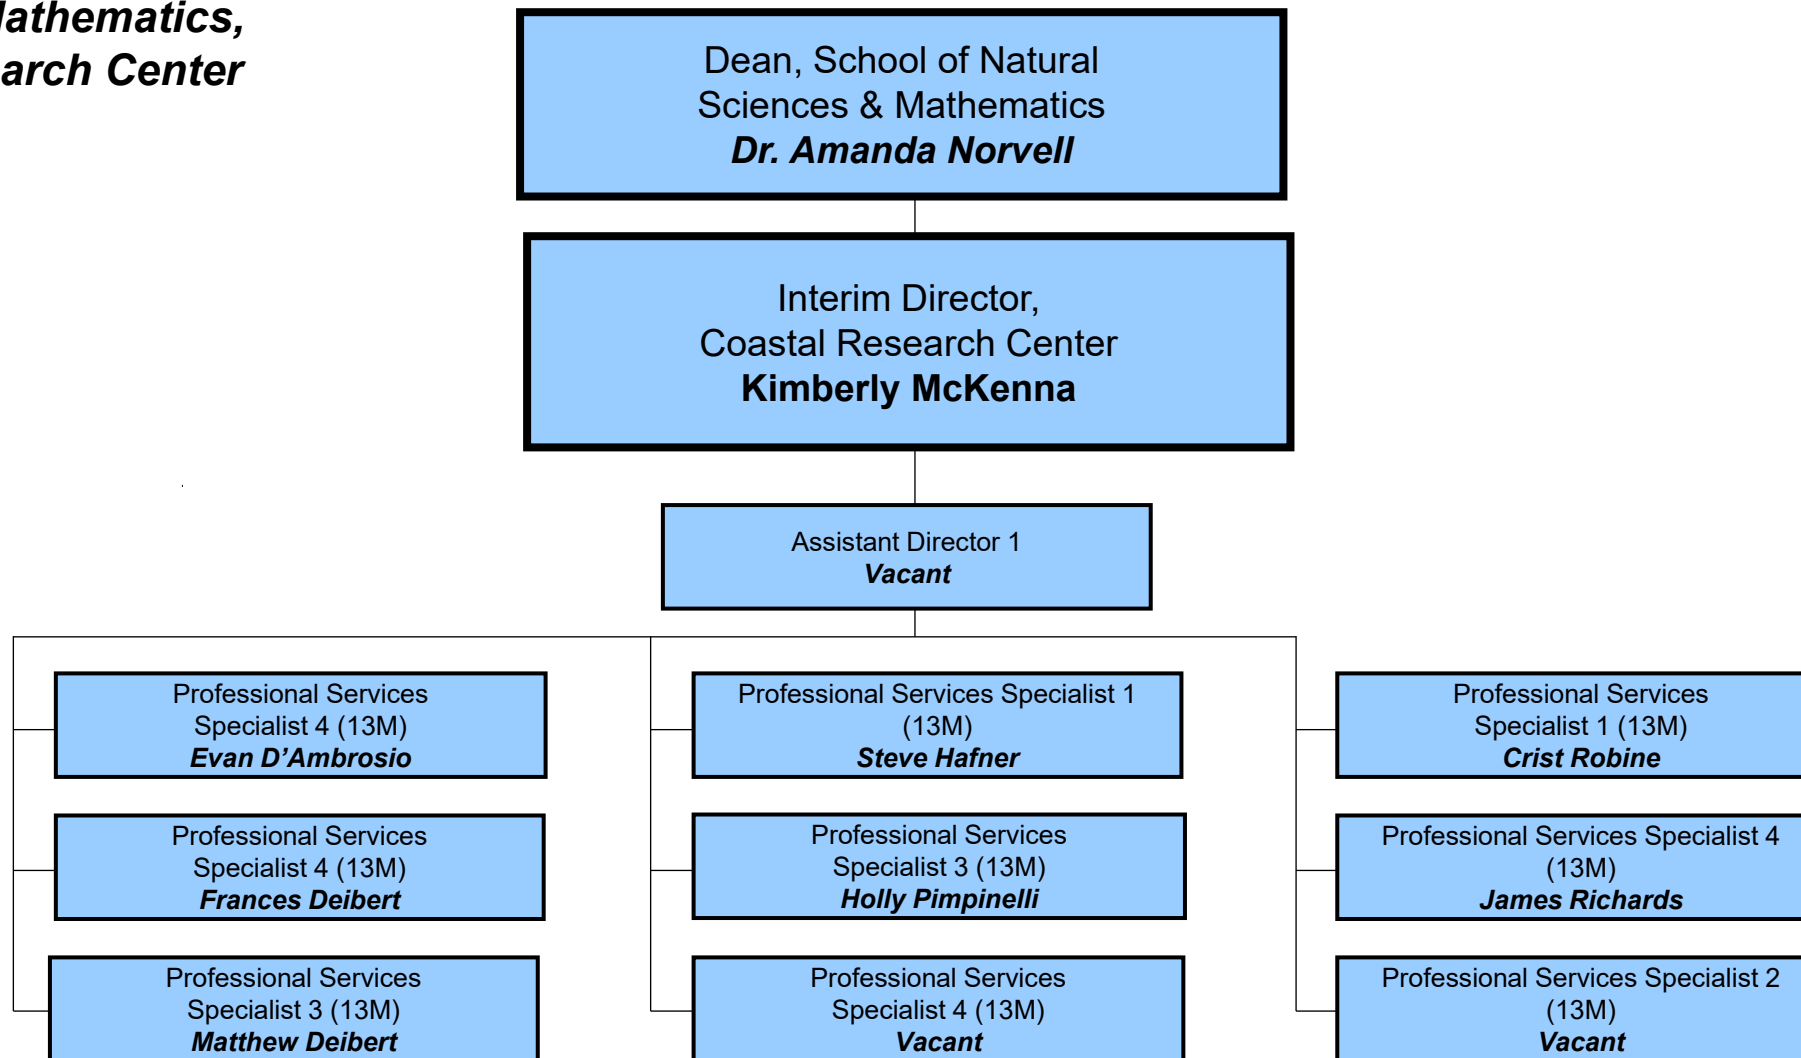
lathematics,
arch Center

Dean, School of Natural Sciences & Mathematics
***Dr. Amanda Norvell***

Interim Director, Coastal Research Center
**Kimberly McKenna**

Assistant Director 1
***Vacant***

Professional Services Specialist 4 (13M)
***Evan D'Ambrosio***

Professional Services Specialist 4 (13M)
***Frances Deibert***

Professional Services Specialist 3 (13M)
***Matthew Deibert***

Professional Services Specialist 1 (13M)
***Steve Hafner***

Professional Services Specialist 3 (13M)
***Holly Pimpinelli***

Professional Services Specialist 4 (13M)
***Vacant***

Professional Services Specialist 1 (13M)
***Crist Robine***

Professional Services Specialist 4 (13M)
***James Richards***

Professional Services Specialist 2 (13M)
***Vacant***